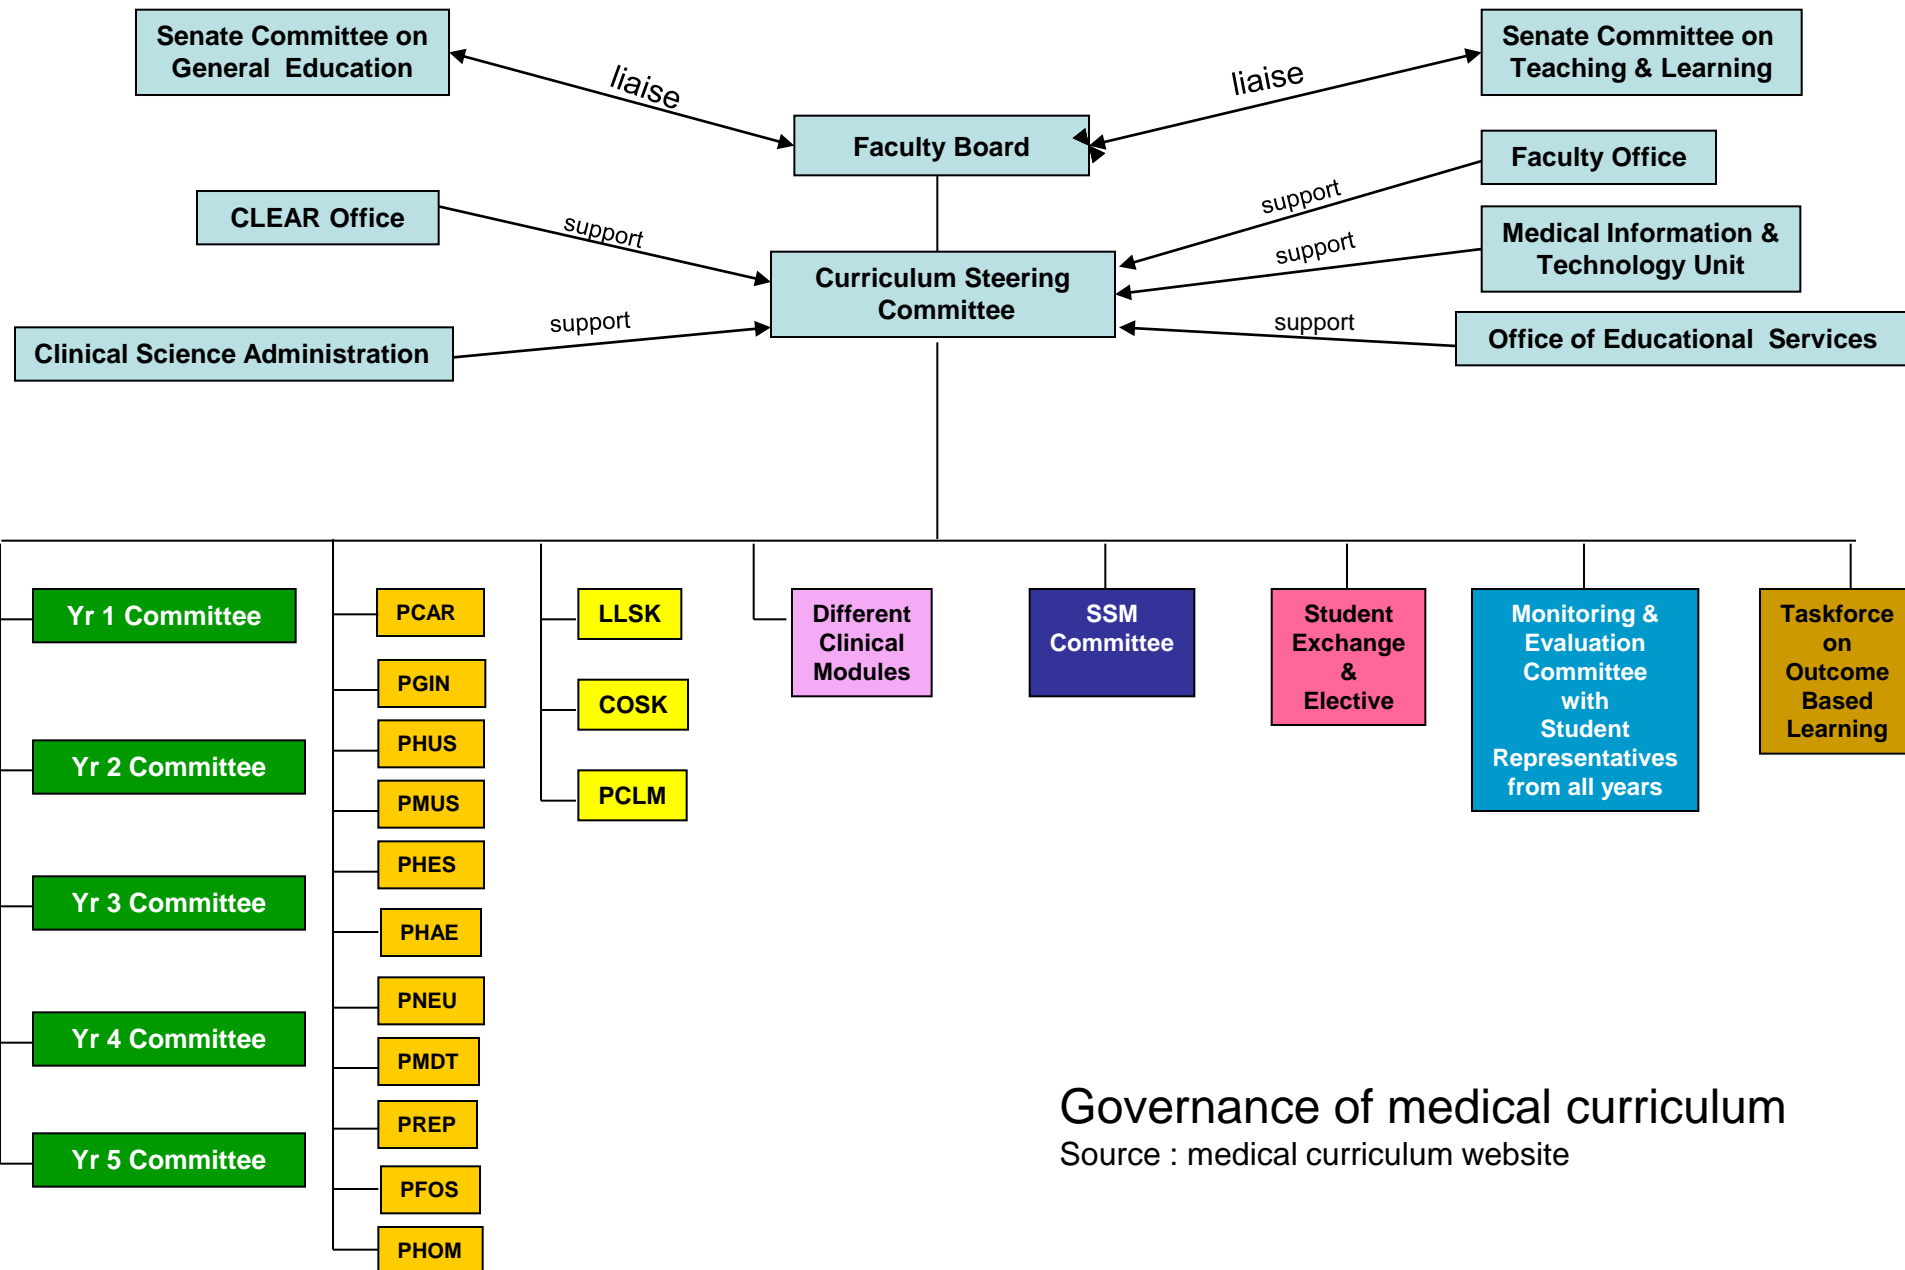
Senate Committee on General Education

liaise

Faculty Board

liaise

Senate Committee on Teaching & Learning

Faculty Office

CLEAR Office

support

support

Medical Information & Technology Unit

support

Curriculum Steering Committee

support

support

Clinical Science Administration

Office of Educational Services

Yr 1 Committee

Yr 2 Committee

Yr 3 Committee

Yr 4 Committee

Yr 5 Committee

PCAR

PGIN

PHUS

PMUS

PHES

PHAE

PNEU

PMDT

PREP

PFOS

PHOM

LLSK

COSK

PCLM

Different Clinical Modules

SSM Committee

Student Exchange & Elective

Monitoring & Evaluation Committee with Student Representatives from all years

Taskforce on Outcome Based Learning

Governance of medical curriculum
Source : medical curriculum website